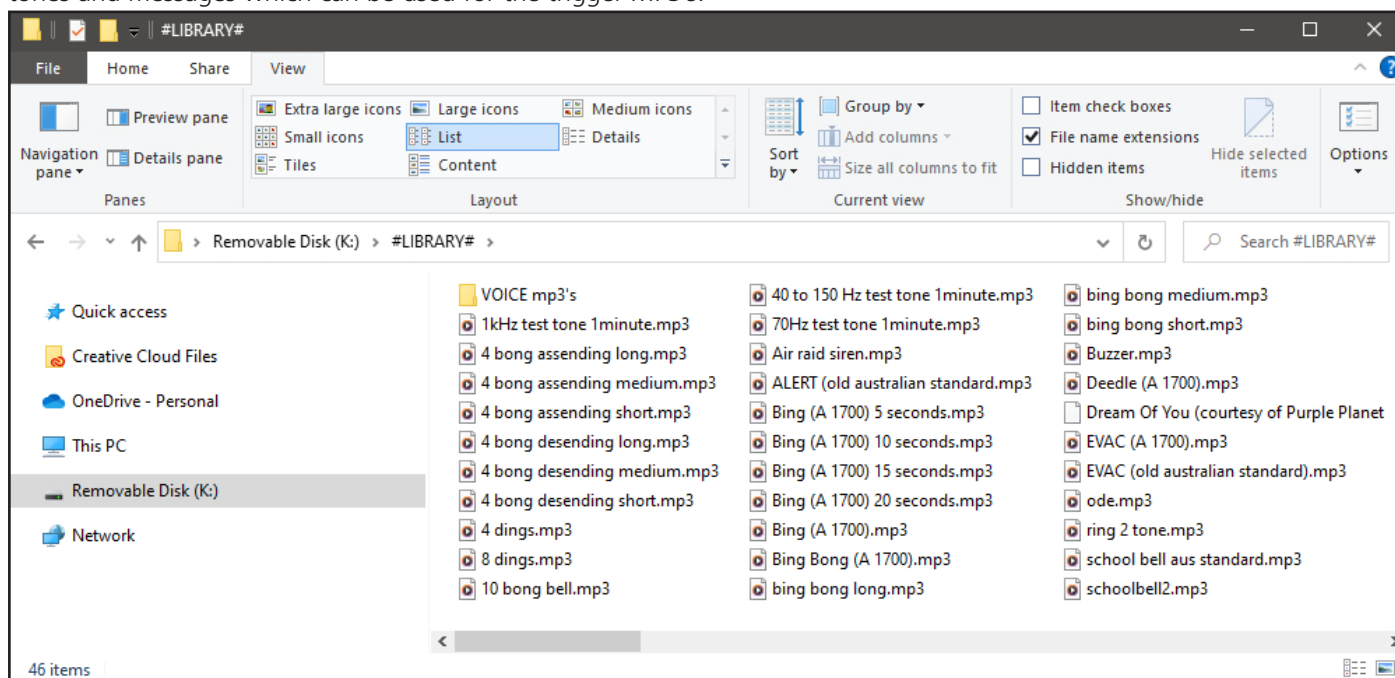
#LIBRARY#

File Home Share View

Navigation pane
Preview pane
Details pane
Panes

Extra large icons
Large icons
Medium icons
Small icons
List
Details
Tiles
Content
Layout

Sort by
Group by
Add columns
Size all columns to fit
Current view

Item check boxes
File name extensions
Hidden items
Hide selected items
Show/hide

Options

Removable Disk (K:) > #LIBRARY# >

Search #LIBRARY#

Quick access
Creative Cloud Files
OneDrive - Personal
This PC
Removable Disk (K:)
Network

VOICE mp3's
1kHz test tone 1minute.mp3
4 bong assending long.mp3
4 bong assending medium.mp3
4 bong assending short.mp3
4 bong desending long.mp3
4 bong desending medium.mp3
4 bong desending short.mp3
4 dings.mp3
8 dings.mp3
10 bong bell.mp3

40 to 150 Hz test tone 1minute.mp3
70Hz test tone 1minute.mp3
Air raid siren.mp3
ALERT (old australian standard.mp3
Bing (A 1700) 5 seconds.mp3
Bing (A 1700) 10 seconds.mp3
Bing (A 1700) 15 seconds.mp3
Bing (A 1700) 20 seconds.mp3
Bing (A 1700).mp3
Bing Bong (A 1700).mp3
bing bong long.mp3

bing bong medium.mp3
bing bong short.mp3
Buzzer.mp3
Deedle (A 1700).mp3
Dream Of You (courtesy of Purple Planet
EVAC (A 1700).mp3
EVAC (old australian standard).mp3
ode.mp3
ring 2 tone.mp3
school bell aus standard.mp3
schoolbell2.mp3

46 items